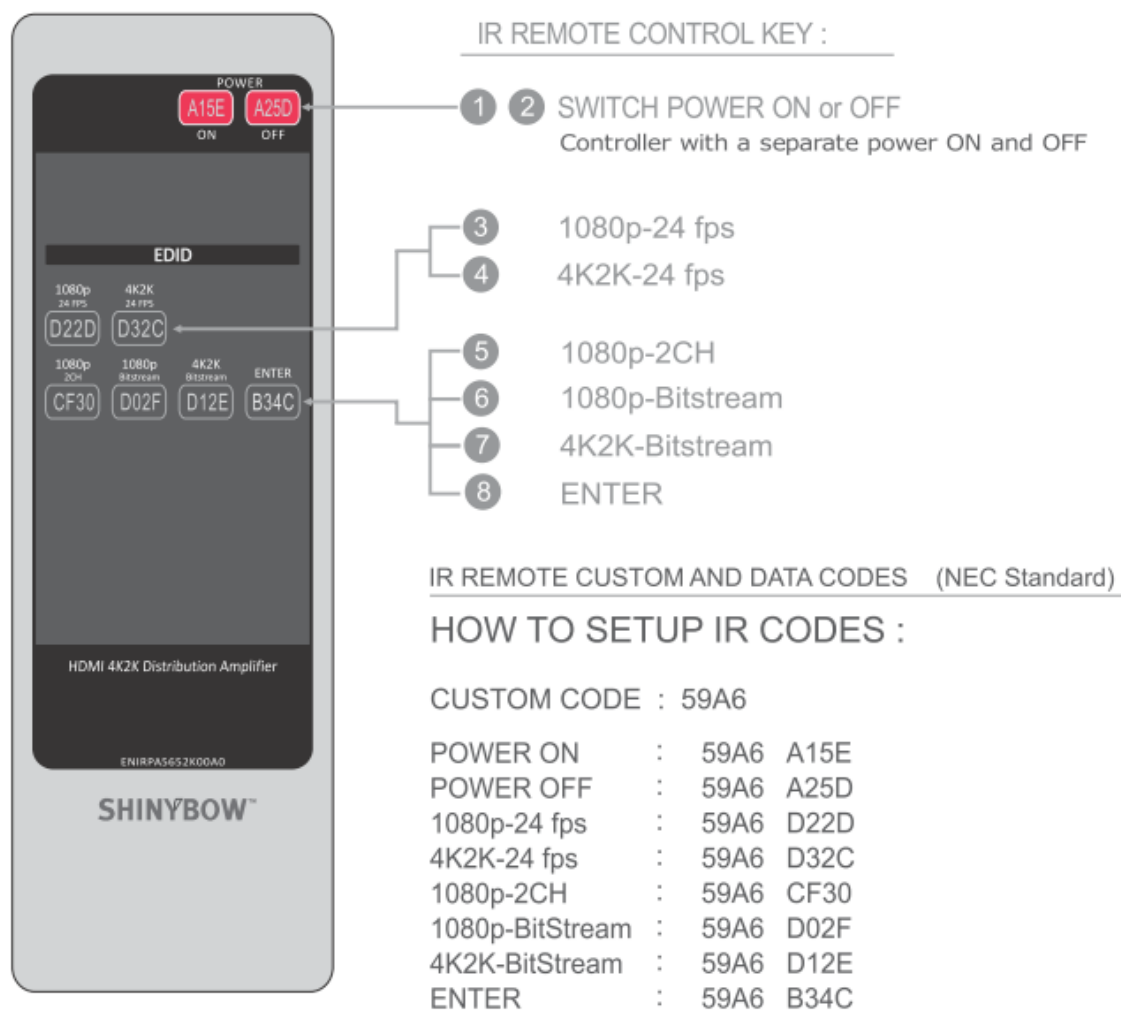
POWER
A15E
ON
A25D
OFF

EDID

1080p
24 FPS
D22D

4K2K
24 FPS
D32C

1080p
2CH
CF30

1080p
Bitstream
D02F

4K2K
Bitstream
D12E

ENTER
B34C

HDMI 4K2K Distribution Amplifier

ENIRPA5652K00A0

SHINYBOW™

IR REMOTE CONTROL KEY :

1 2 SWITCH POWER ON or OFF
Controller with a separate power ON and OFF

3 1080p-24 fps
4 4K2K-24 fps

5 1080p-2CH
6 1080p-Bitstream
7 4K2K-Bitstream
8 ENTER

IR REMOTE CUSTOM AND DATA CODES (NEC Standard)

HOW TO SETUP IR CODES :

CUSTOM CODE : 59A6

| | | |
|---|---|---|
| POWER ON | : | 59A6 A15E |
| POWER OFF | : | 59A6 A25D |
| 1080p-24 fps | : | 59A6 D22D |
| 4K2K-24 fps | : | 59A6 D32C |
| 1080p-2CH | : | 59A6 CF30 |
| 1080p-BitStream | : | 59A6 D02F |
| 4K2K-BitStream | : | 59A6 D12E |
| ENTER | : | 59A6 B34C |